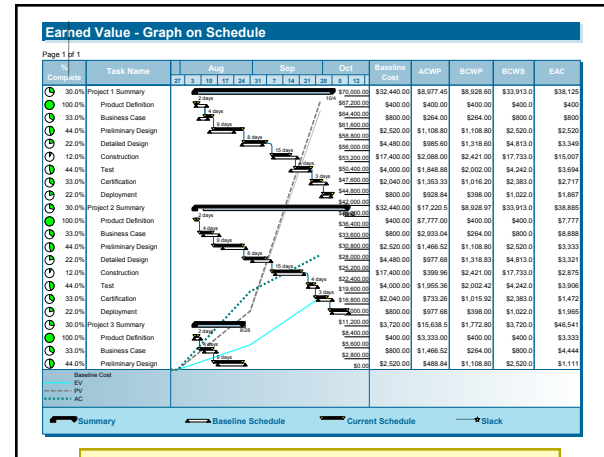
Earned Value - Graph on Schedule

Page 1 of 1

| % Complete | Task Name | Baseline Cost | ACWP | BCWP | BCWS | EAC |
|---|---|---|---|---|---|---|
| 30.0% | Project 1 Summary | $32,440.00 | $8,977.45 | $8,928.60 | $33,913.0 | $38,125 |
| 100.0% | Product Definition | $400.00 | $400.00 | $400.00 | $400.0 | $400 |
| 33.0% | Business Case | $800.00 | $264.00 | $264.00 | $800.0 | $800 |
| 44.0% | Preliminary Design | $2,520.00 | $1,108.80 | $1,108.80 | $2,520.0 | $2,520 |
| 22.0% | Detailed Design | $4,480.00 | $985.60 | $1,318.60 | $4,813.0 | $3,349 |
| 12.0% | Construction | $17,400.00 | $2,088.00 | $2,421.00 | $17,733.0 | $15,007 |
| 44.0% | Test | $4,000.00 | $1,848.88 | $2,002.00 | $4,242.0 | $3,694 |
| 33.0% | Certification | $2,040.00 | $1,353.33 | $1,016.20 | $2,383.0 | $2,717 |
| 22.0% | Deployment | $800.00 | $928.84 | $398.00 | $1,022.0 | $1,867 |
| 30.0% | Project 2 Summary | $32,440.00 | $17,220.5 | $8,928.97 | $33,913.0 | $38,885 |
| 100.0% | Product Definition | $400.00 | $7,777.00 | $400.00 | $400.0 | $7,777 |
| 33.0% | Business Case | $800.00 | $2,933.04 | $264.00 | $800.0 | $8,888 |
| 44.0% | Preliminary Design | $2,520.00 | $1,466.52 | $1,108.80 | $2,520.0 | $3,333 |
| 22.0% | Detailed Design | $4,480.00 | $977.68 | $1,318.83 | $4,813.0 | $3,321 |
| 12.0% | Construction | $17,400.00 | $399.96 | $2,421.00 | $17,733.0 | $2,875 |
| 44.0% | Test | $4,000.00 | $1,955.36 | $2,002.42 | $4,242.0 | $3,906 |
| 33.0% | Certification | $2,040.00 | $733.26 | $1,015.92 | $2,383.0 | $1,472 |
| 22.0% | Deployment | $800.00 | $977.68 | $398.00 | $1,022.0 | $1,965 |
| 30.0% | Project 3 Summary | $3,720.00 | $15,638.5 | $1,772.80 | $3,720.0 | $46,541 |
| 100.0% | Product Definition | $400.00 | $3,333.00 | $400.00 | $400.0 | $3,333 |
| 33.0% | Business Case | $800.00 | $1,466.52 | $264.00 | $800.0 | $4,444 |
| 44.0% | Preliminary Design | $2,520.00 | $488.84 | $1,108.80 | $2,520.0 | $1,111 |

Aug Sep Oct
27 3 10 17 24 31 7 14 21 28 5 12

$70,000.00 $67,200.00 $64,400.00 $61,600.00 $58,800.00 $56,000.00 $53,200.00 $50,400.00 $47,600.00 $44,800.00 $42,000.00 $39,200.00 $36,400.00 $33,600.00 $30,800.00 $28,000.00 $25,200.00 $22,400.00 $19,600.00 $16,800.00 $14,000.00 $11,200.00 $8,400.00 $5,600.00 $2,800.00 $0.00

2 days 4 days 9 days 8 days 15 days 4 days 3 days 10/4 2 days 4 days 9 days 8 days 15 days 4 days 3 days 2 days 8/26 4 days 9 days 8/26

Baseline Cost
EV
PV
AC

Summary Baseline Schedule Current Schedule Slack